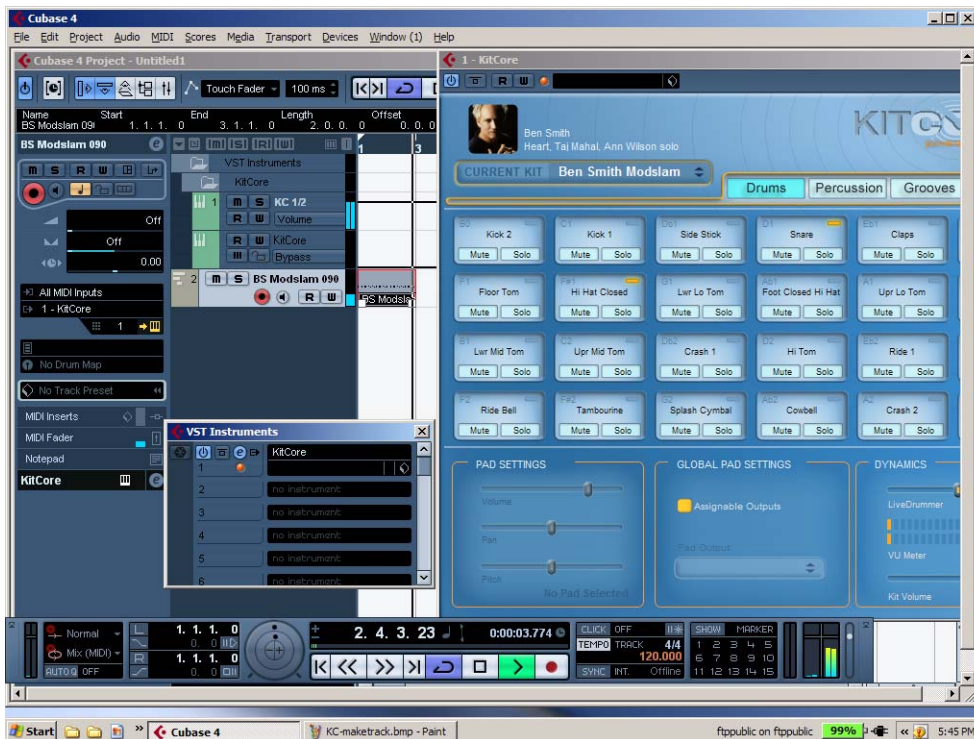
Cubase 4
File Edit Project Audio MIDI Scores Media Transport Devices Window (1) Help
Cubase 4 Project - Untitled1
Touch Fader 100 ms
Name BS Modslam 09 Start 1. 1. 1. 0 End 3. 1. 1. 0 Length 2. 0. 0. 0 Offset 0. 0. 0
BS Modslam 090
m S R W
Off
Off
0.00
All MIDI Inputs
1 - KitCore
1
No Drum Map
No Track Preset
MIDI Inserts
MIDI Fader
Notepad
KitCore
VST Instruments
KitCore
m S KC 1/2
R W Volume
R W KitCore
Bypass
2 m S BS Modslam 090
R W
BS Modsla
1
3
VST Instruments
KitCore
1
2 no instrument
3 no instrument
4 no instrument
5 no instrument
6 no instrument
1 - KitCore
Ben Smith
Heart, Taj Mahal, Ann Wilson solo
KITC
CURRENT KIT Ben Smith Modslam
Drums Percussion Grooves
Kick 2 Mute Solo
Kick 1 Mute Solo
Side Stick Mute Solo
Snare Mute Solo
Claps Mute Solo
Floor Tom Mute Solo
Hi Hat Closed Mute Solo
Lwr Lo Tom Mute Solo
Foot Closed Hi Hat Mute Solo
Upr Lo Tom Mute Solo
Lwr Mid Tom Mute Solo
Upr Mid Tom Mute Solo
Crash 1 Mute Solo
Hi Tom Mute Solo
Ride 1 Mute Solo
Ride Bell Mute Solo
Tambourine Mute Solo
Splash Cymbal Mute Solo
Cowbell Mute Solo
Crash 2 Mute Solo
PAD SETTINGS
Volume
Pan
Pitch
No Pad Selected
GLOBAL PAD SETTINGS
Assignable Outputs
Pad Output
DYNAMICS
LiveDrummer
VU Meter
Kit Volume
Normal
Mix (MIDI)
AUTO Q OFF
1. 1. 1. 0
1. 1. 1. 0
2. 4. 3. 23
0:00:03.774
CLICK OFF
TEMPO TRACK 4/4 120.000
SYNC INT. Offline
SHOW MARKER
1 2 3 4 5
6 7 8 9 10
11 12 13 14 15
Start
Cubase 4
KC-maketrack.bmp - Paint
ftppublic on ftppublic 99% 5:45 PM